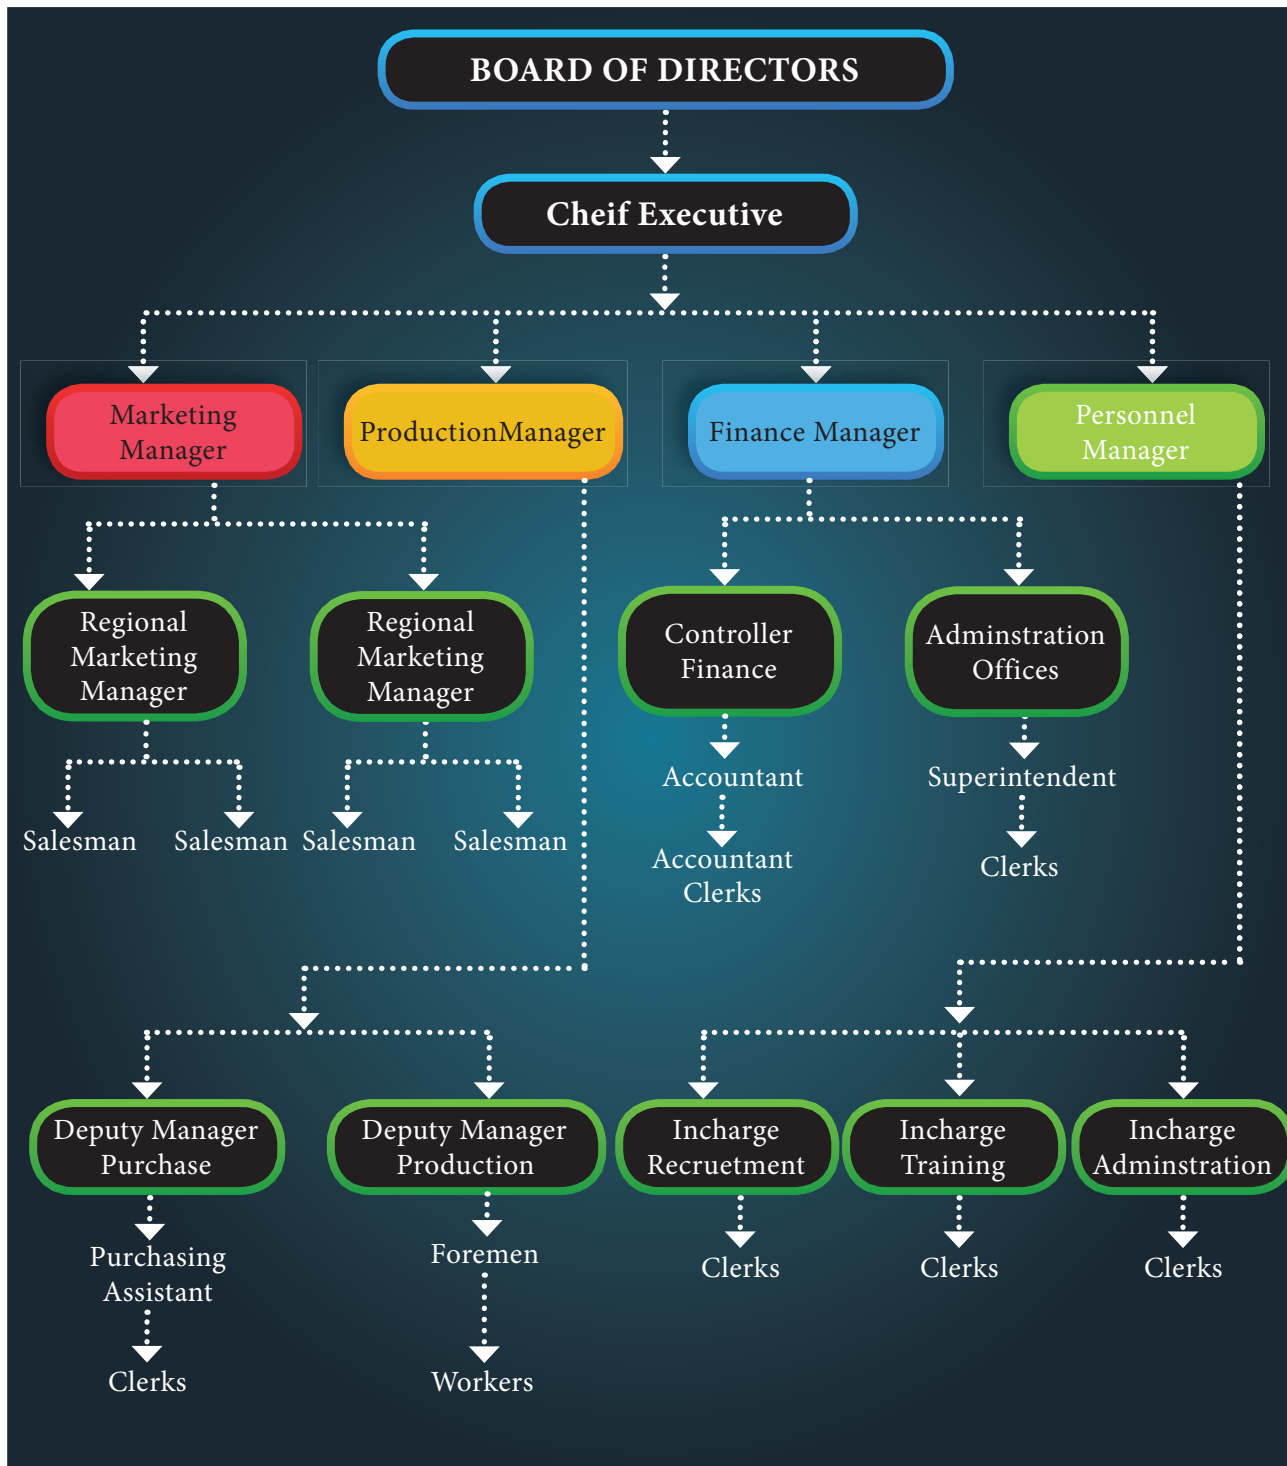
BOARD OF DIRECTORS

Cheif Executive

Marketing Manager

ProductionManager

Finance Manager

Personnel Manager

Regional Marketing Manager

Regional Marketing Manager

Salesman

Salesman

Salesman

Salesman

Controller Finance

Accountant

Accountant Clerks

Adminstration Offices

Superintendent

Clerks

Deputy Manager Purchase

Purchasing Assistant

Clerks

Deputy Manager Production

Foremen

Workers

Incharge Recruetment

Clerks

Incharge Training

Clerks

Incharge Adminstration

Clerks